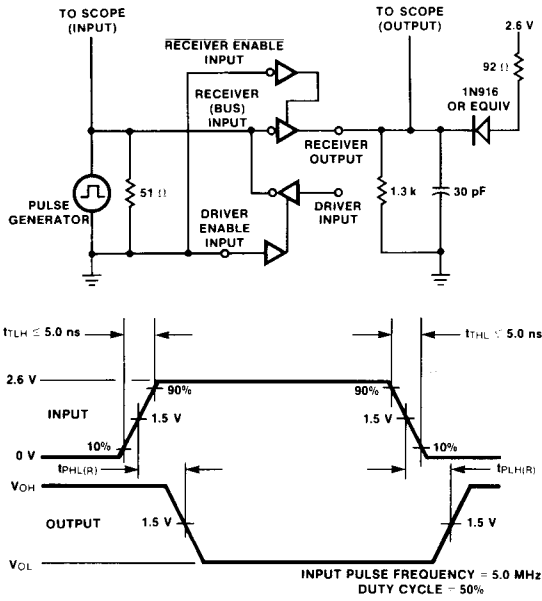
TO SCOPE (INPUT)

$\overline{\text{RECEIVER ENABLE}}$ INPUT

RECEIVER (BUS) INPUT

TO SCOPE (OUTPUT)

2.6 V

92 Ω

1N916 OR EQUIV

RECEIVER OUTPUT

PULSE GENERATOR

51 Ω

DRIVER ENABLE INPUT

DRIVER INPUT

1.3 k

30 pF

$t_{TLH} \leq 5.0$ ns

$t_{THL} \leq 5.0$ ns

2.6 V

90%

90%

INPUT

1.5 V

1.5 V

10%

10%

0 V

$t_{PHL(R)}$

$t_{PLH(R)}$

$V_{OH}$

OUTPUT

1.5 V

1.5 V

$V_{OL}$

INPUT PULSE FREQUENCY = 5.0 MHz
DUTY CYCLE = 50%